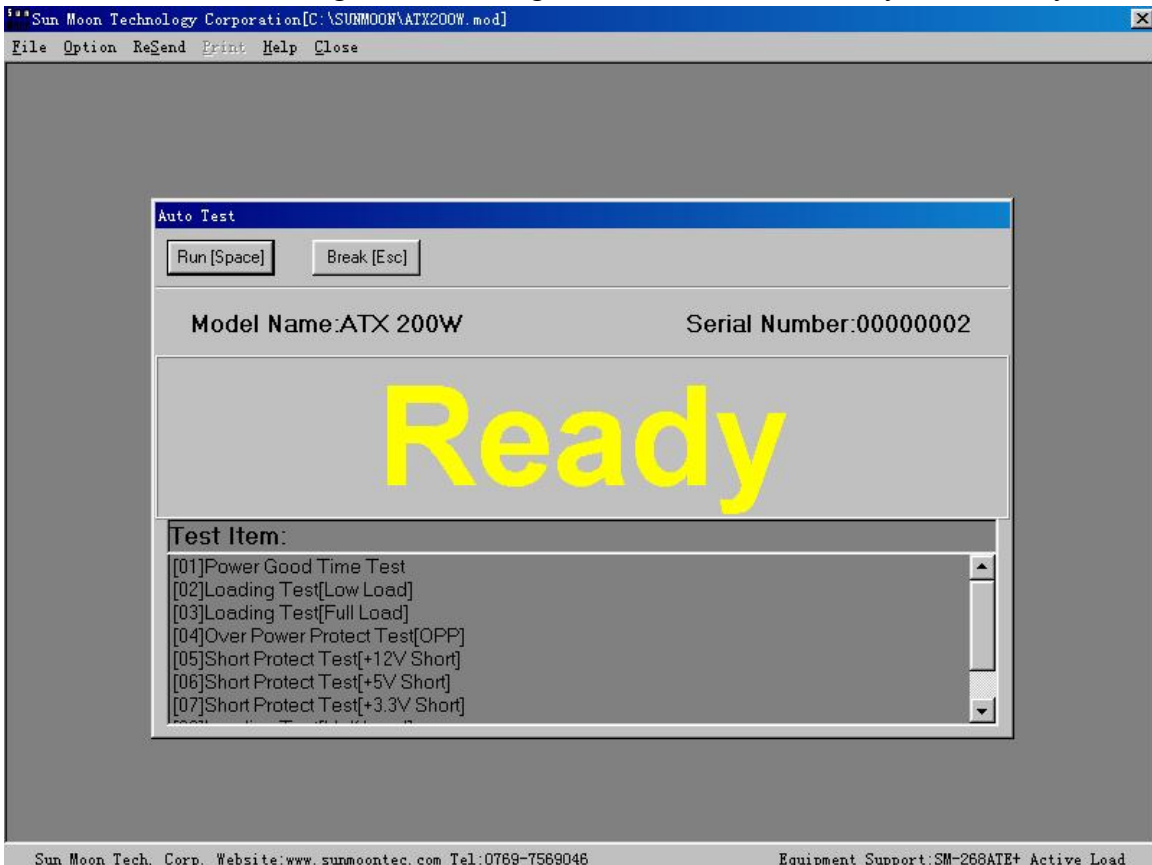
Sun Moon Technology Corporation[C:\SUNMOON\ATX200W.mod]

File Option ReSend Print Help Close

Auto Test

Run [Space] Break [Esc]

Model Name:ATX 200W

Serial Number:00000002

Ready

Test Item:

[01]Power Good Time Test
[02]Loading Test[Low Load]
[03]Loading Test[Full Load]
[04]Over Power Protect Test[OPP]
[05]Short Protect Test[+12V Short]
[06]Short Protect Test[+5V Short]
[07]Short Protect Test[+3.3V Short]
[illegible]

Sun Moon Tech. Corp. Website:www.sunmoontec.com Tel:0769-7569046

Equipment Support:SM-268ATE+ Active Load